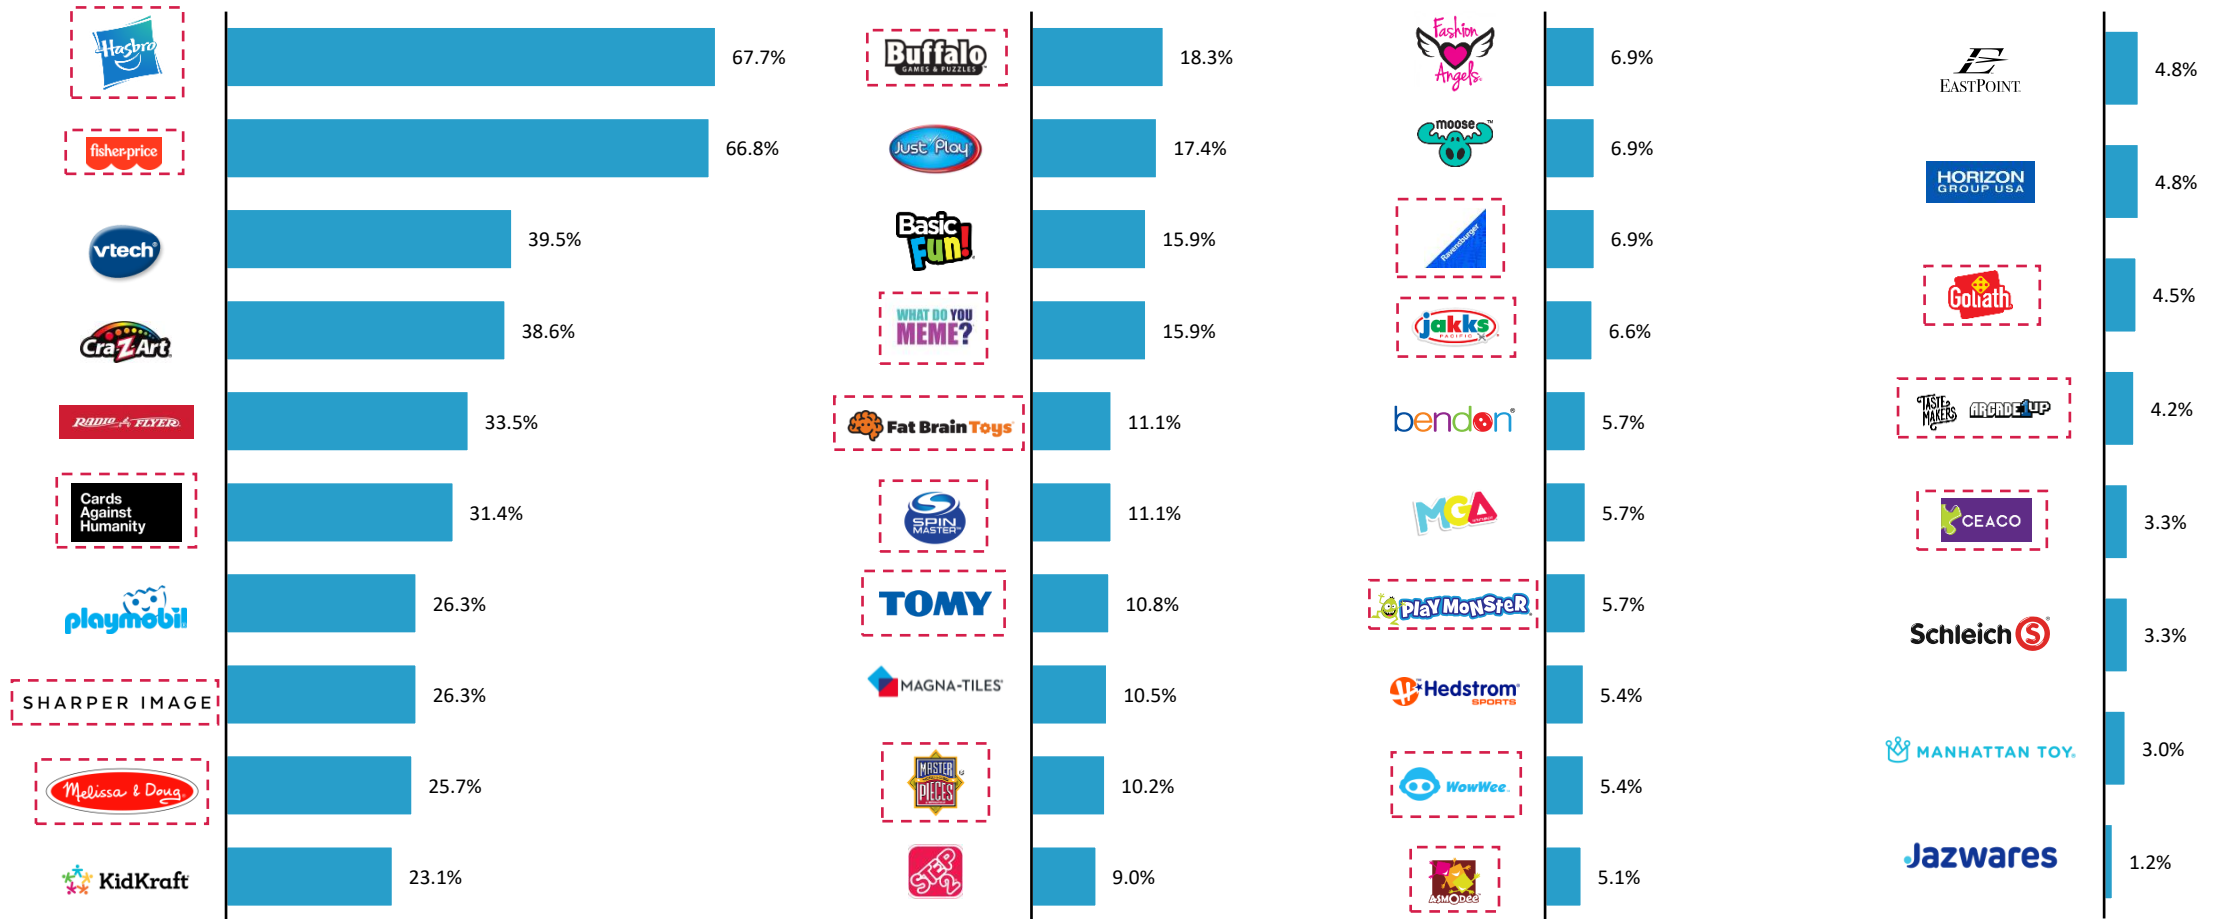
Hasbro 67.7%
fisher-price 66.8%
vtech 39.5%
Cra-Z-Art 38.6%
Radio Flyer 33.5%
Cards Against Humanity 31.4%
playmobil 26.3%
SHARPER IMAGE 26.3%
Melissa & Doug 25.7%
KidKraft 23.1%

Buffalo GAMES & PUZZLES 18.3%
Just Play 17.4%
Basic Fun! 15.9%
WHAT DO YOU MEME? 15.9%
Fat Brain Toys 11.1%
SPIN MASTER 11.1%
TOMY 10.8%
MAGNA-TILES 10.5%
MASTER PIECES 10.2%
STEP 2 9.0%

Fashion Angels 6.9%
moose 6.9%
Ravensburger 6.9%
jakks PACIFIC 6.6%
bendon 5.7%
MGA 5.7%
PlayMonster 5.7%
Hedstrom SPORTS 5.4%
WowWee 5.4%
ASMODEE 5.1%

EASTPOINT 4.8%
HORIZON GROUP USA 4.8%
Goliath 4.5%
TASTEMAKERS ARCADE1UP 4.2%
CEACO 3.3%
Schleich 3.3%
MANHATTAN TOY 3.0%
Jazwares 1.2%